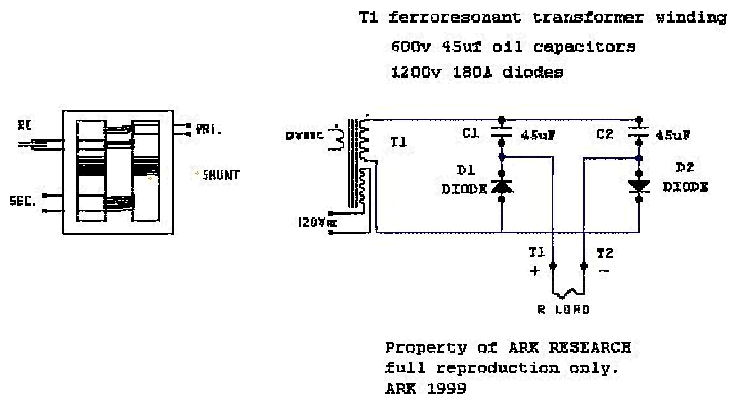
T1 ferroresonant transformer winding
600v 45uf oil capacitors
1200v 180A diodes

RI
PRI.
SHUNT
SEC.

pwmc
T1
120Vac
C1
45uF
D1
DIODE
C2
45uF
D2
DIODE
T1
+
T2
−
R LOAD

Property of ARK RESEARCH
full reproduction only.
ARK 1999